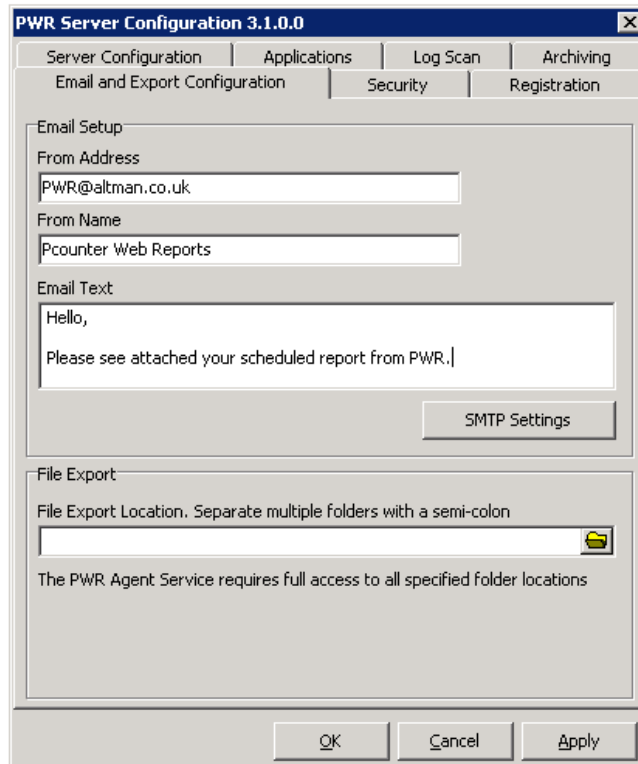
PWR Server Configuration 3.1.0.0

Server Configuration | Applications | Log Scan | Archiving

Email and Export Configuration | Security | Registration

Email Setup

From Address

PWR@altman.co.uk

From Name

Pcounter Web Reports

Email Text

Hello,

Please see attached your scheduled report from PWR.

SMTP Settings

File Export

File Export Location. Separate multiple folders with a semi-colon

The PWR Agent Service requires full access to all specified folder locations

OK

Cancel

Apply